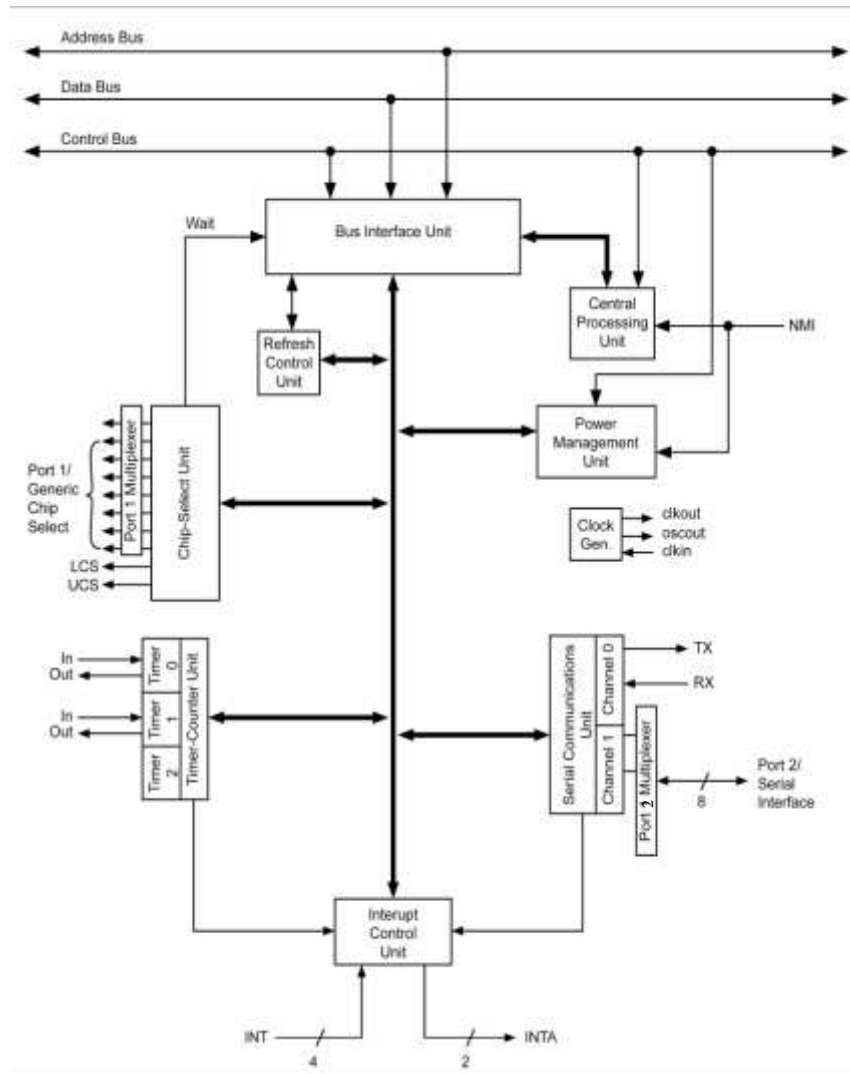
Address Bus
Data Bus
Control Bus
Wait
Bus Interface Unit
Refresh Control Unit
Central Processing Unit
NMI
Power Management Unit
Port 1/ Generic Chip Select
Port 1 Multiplexer
Chip-Select Unit
LCS
UCS
Clock Gen.
clkout
oscout
clkin
In
Out
In
Out
Timer 0
Timer 1
Timer 2
Timer-Counter Unit
Serial Communications Unit
Channel 0
Channel 1
TX
RX
Port 2 Multiplexer
8
Port 2/ Serial Interface
Interupt Control Unit
INT
4
2
INTA